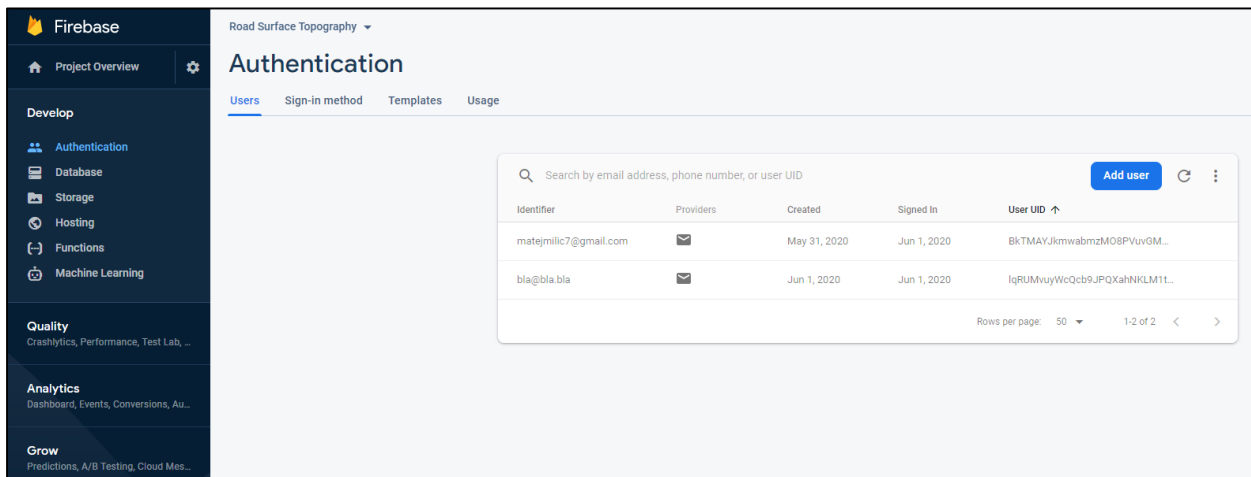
Firebase

Project Overview

Develop

Authentication
Database
Storage
Hosting
Functions
Machine Learning

Quality
Crashlytics, Performance, Test Lab, ...

Analytics
Dashboard, Events, Conversions, Au...

Grow
Predictions, A/B Testing, Cloud Mes...

Road Surface Topography

Authentication

Users Sign-in method Templates Usage

Search by email address, phone number, or user UID

Add user

| Identifier | Providers | Created | Signed In | User UID ↑ |
|---|---|---|---|---|
| matejmilic7@gmail.com | | May 31, 2020 | Jun 1, 2020 | BkTMAYJkmwabmzMO8PVuvGM... |
| bla@bla.bla | | Jun 1, 2020 | Jun 1, 2020 | lqRUMvuyWcQcb9JPQXahNKLM1t... |

Rows per page: 50 1-2 of 2